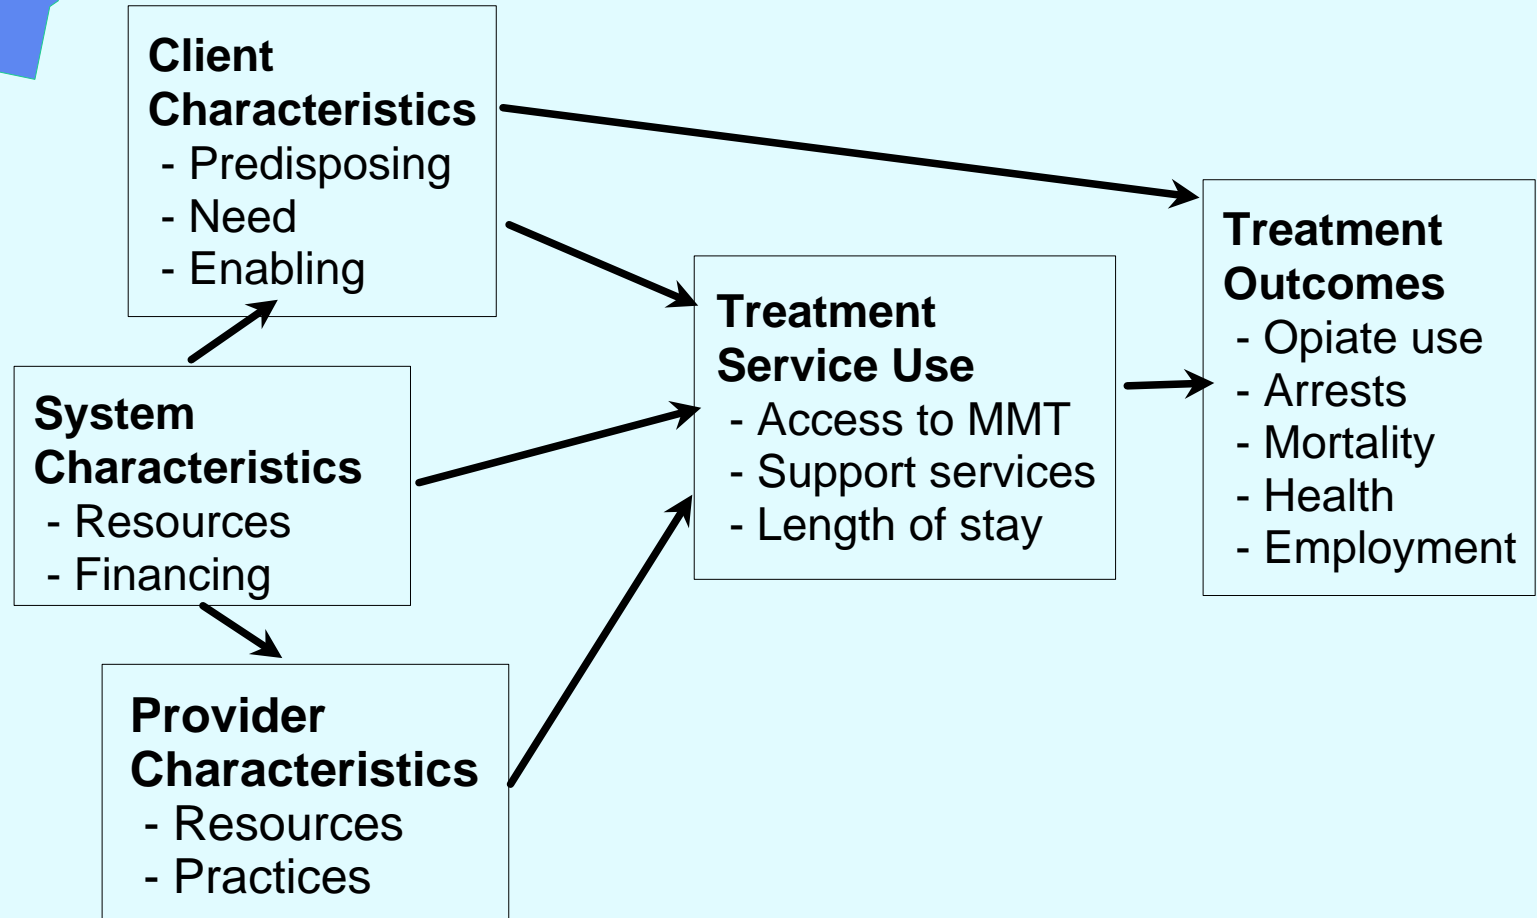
Client Characteristics
- Predisposing
- Need
- Enabling

System Characteristics
- Resources
- Financing

Provider Characteristics
- Resources
- Practices

Treatment Service Use
- Access to MMT
- Support services
- Length of stay

Treatment Outcomes
- Opiate use
- Arrests
- Mortality
- Health
- Employment